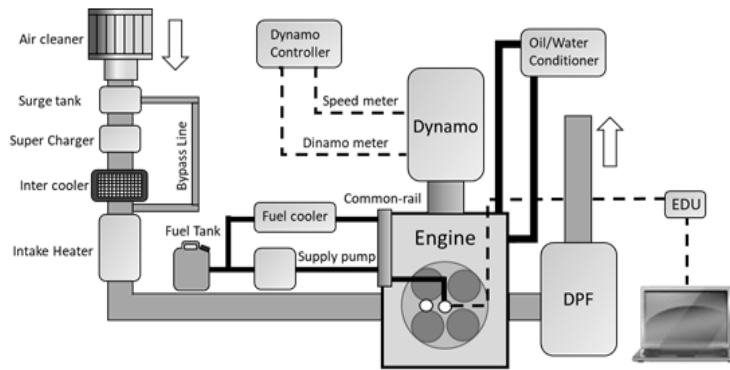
Air cleaner
Surge tank
Super Charger
Inter cooler
Intake Heater
Bypass Line
Dynamo Controller
Speed meter
Dinamo meter
Dynamo
Oil/Water Conditioner
Common-rail
Fuel cooler
Fuel Tank
Supply pump
Engine
DPF
EDU